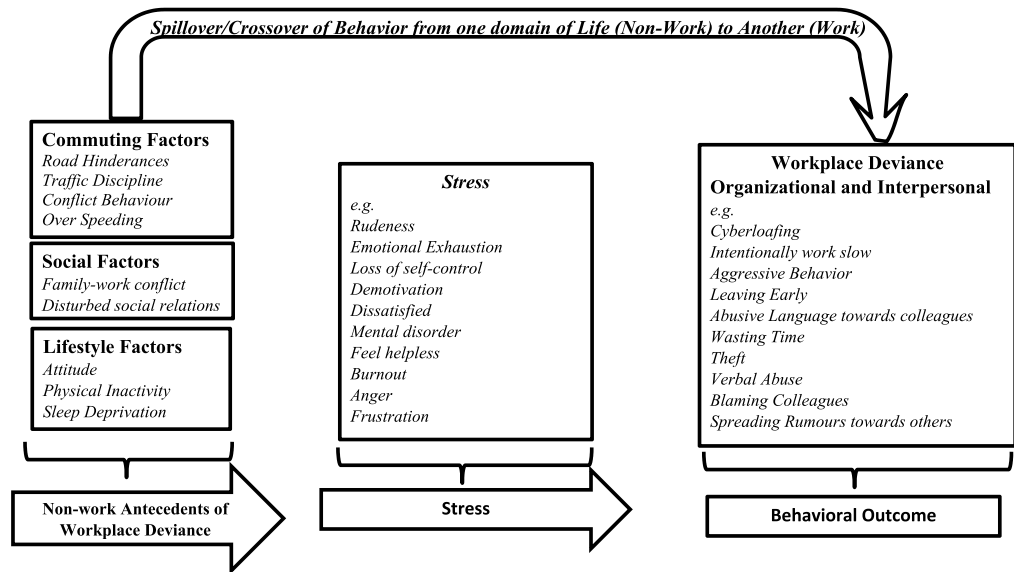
Spillover/Crossover of Behavior from one domain of Life (Non-Work) to Another (Work)

Commuting Factors
Road Hinderances
Traffic Discipline
Conflict Behaviour
Over Speeding

Social Factors
Family-work conflict
Disturbed social relations

Lifestyle Factors
Attitude
Physical Inactivity
Sleep Deprivation

Non-work Antecedents of Workplace Deviance

Stress
e.g.
Rudeness
Emotional Exhaustion
Loss of self-control
Demotivation
Dissatisfied
Mental disorder
Feel helpless
Burnout
Anger
Frustration

Stress

Workplace Deviance
Organizational and Interpersonal
e.g.
Cyberloafing
Intentionally work slow
Aggressive Behavior
Leaving Early
Abusive Language towards colleagues
Wasting Time
Theft
Verbal Abuse
Blaming Colleagues
Spreading Rumours towards others

Behavioral Outcome